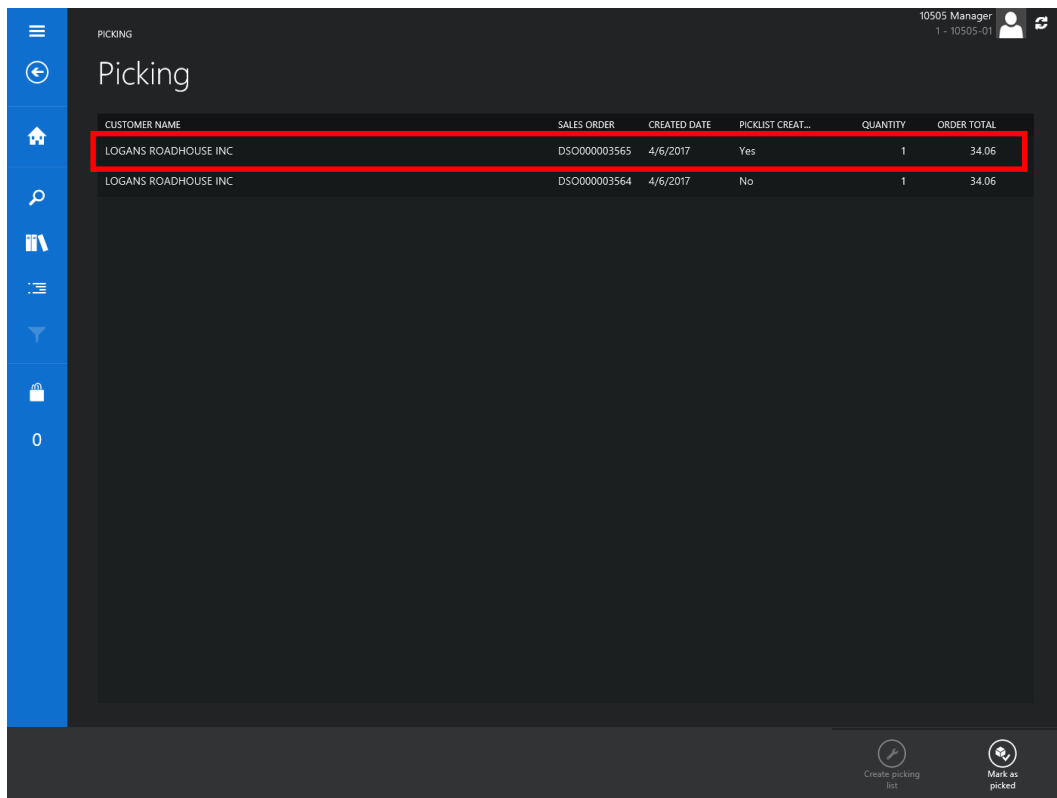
PICKING

10505 Manager
1 - 10505-01

Picking

| CUSTOMER NAME | SALES ORDER | CREATED DATE | PICKLIST CREAT... | QUANTITY | ORDER TOTAL |
|---|---|---|---|---|---|
| LOGANS ROADHOUSE INC | DSO000003565 | 4/6/2017 | Yes | 1 | 34.06 |
| LOGANS ROADHOUSE INC | DSO000003564 | 4/6/2017 | No | 1 | 34.06 |

0

Create picking list

Mark as picked